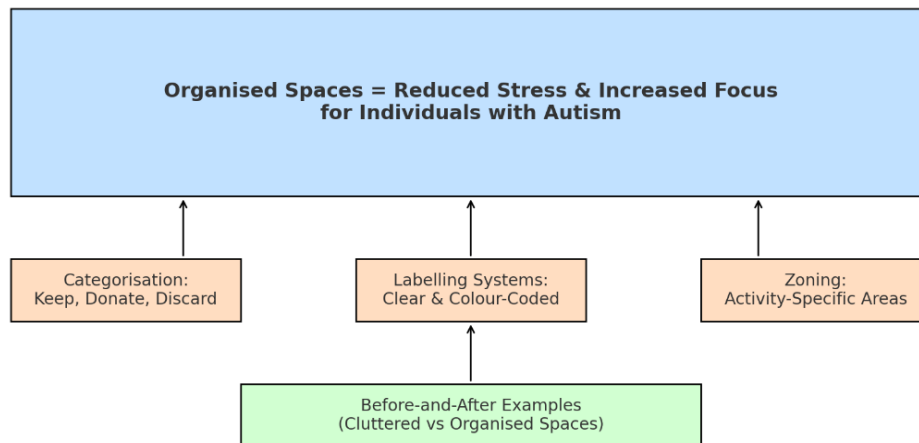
Organised Spaces = Reduced Stress & Increased Focus for Individuals with Autism

Categorisation: Keep, Donate, Discard

Labelling Systems: Clear & Colour-Coded

Zoning: Activity-Specific Areas

Before-and-After Examples (Cluttered vs Organised Spaces)